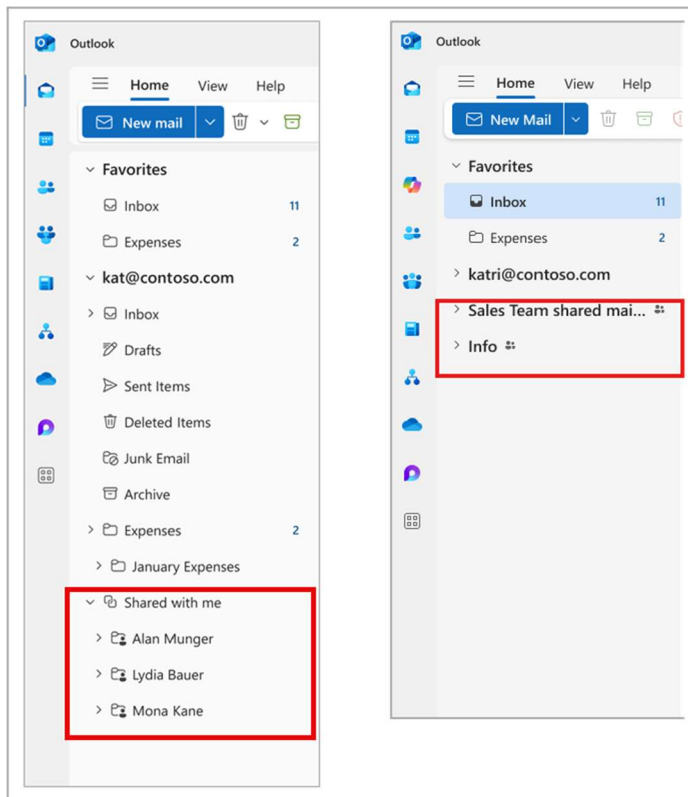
Outlook

Home View Help

New mail

Favorites

Inbox 11

Expenses 2

kat@contoso.com

Inbox

Drafts

Sent Items

Deleted Items

Junk Email

Archive

Expenses 2

January Expenses

Shared with me

Alan Munger

Lydia Bauer

Mona Kane

Outlook

Home View Help

New Mail

Favorites

Inbox 11

Expenses 2

katri@contoso.com

Sales Team shared mai...

Info